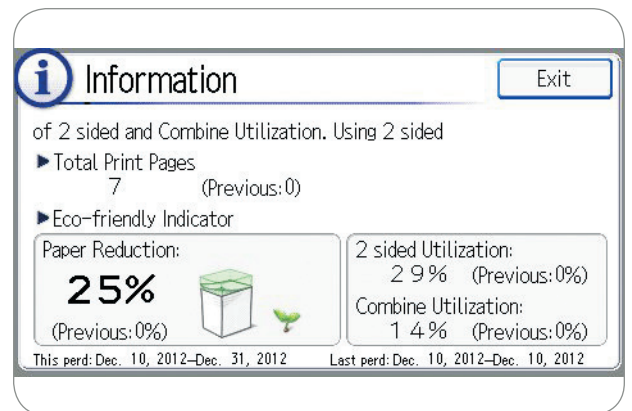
i Information

Exit

of 2 sided and Combine Utilization. Using 2 sided

▶Total Print Pages
7 (Previous: 0)

▶Eco-friendly Indicator

Paper Reduction:
25%
(Previous: 0%)

2 sided Utilization:
29% (Previous: 0%)
Combine Utilization:
14% (Previous: 0%)

This perd: Dec. 10, 2012–Dec. 31, 2012

Last perd: Dec. 10, 2012–Dec. 10, 2012